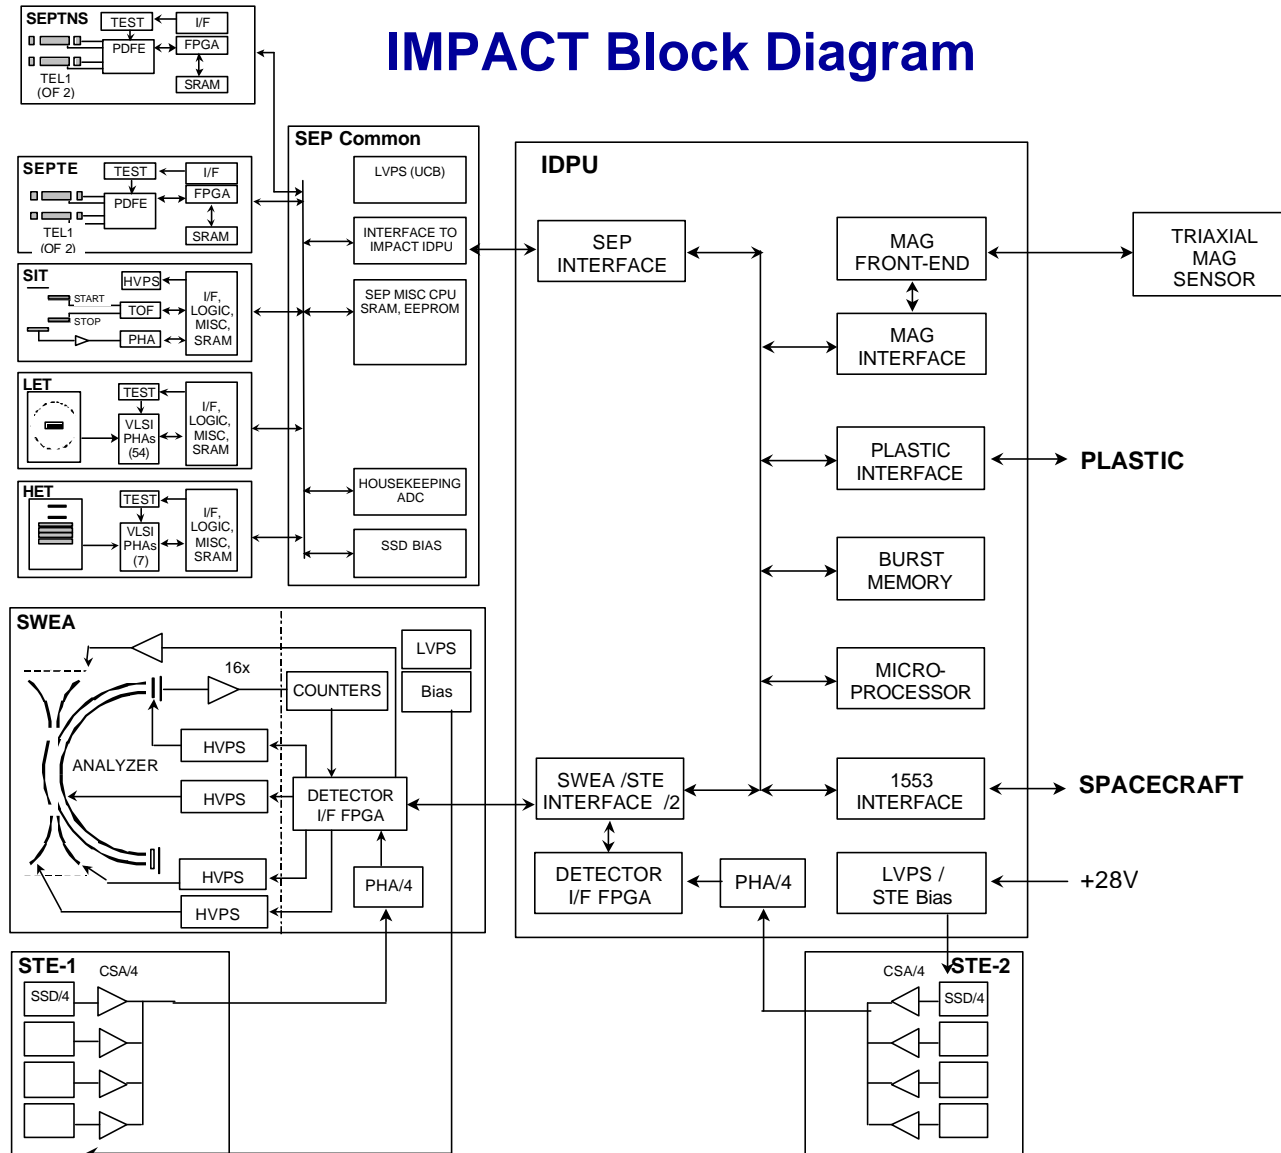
IMPACT Block Diagram

SEPTNS
TEST
I/F
PDFE
FPGA
SRAM
TEL1
(OF 2)

SEPTE
TEST
I/F
PDFE
FPGA
SRAM
TEL1
(OF 2)

SIT
HVPS
START
TOF
STOP
PHA
I/F, LOGIC, MISC, SRAM

LET
TEST
VLSI PHAs (54)
I/F, LOGIC, MISC, SRAM

HET
TEST
VLSI PHAs (7)
I/F, LOGIC, MISC, SRAM

SEP Common
LVPS (UCB)
INTERFACE TO IMPACT IDPU
SEP MISC CPU SRAM, EEPROM
HOUSEKEEPING ADC
SSD BIAS

IDPU
SEP INTERFACE
MAG FRONT-END
MAG INTERFACE
PLASTIC INTERFACE
BURST MEMORY
MICRO-PROCESSOR
SWEA /STE INTERFACE /2
1553 INTERFACE
DETECTOR I/F FPGA
PHA/4
LVPS / STE Bias

TRIAXIAL MAG SENSOR
PLASTIC
SPACECRAFT
+28V

SWEA
16x
COUNTERS
LVPS
Bias
ANALYZER
HVPS
HVPS
DETECTOR I/F FPGA
HVPS
PHA/4
HVPS

STE-1
CSA/4
SSD/4

CSA/4
STE-2
SSD/4